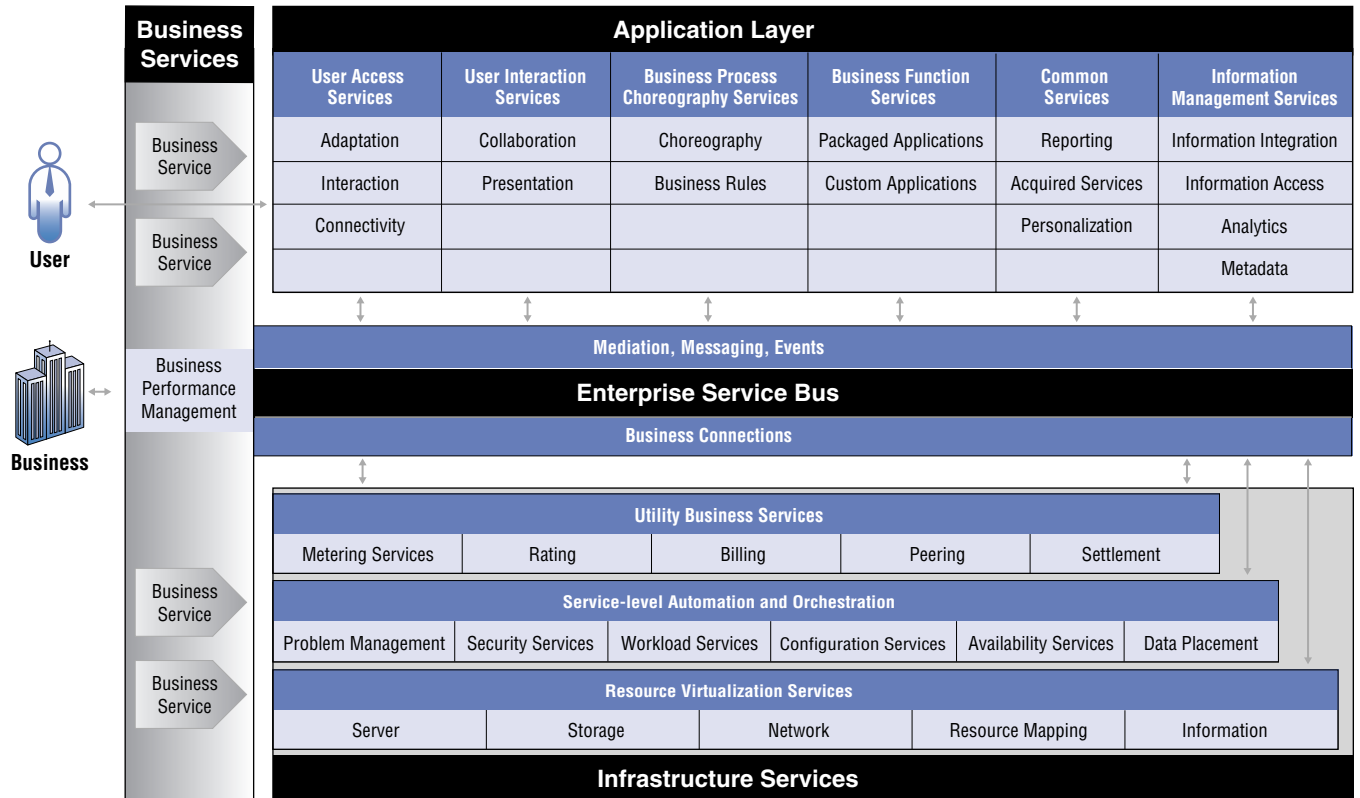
Business Services

Business Service

Business Service

User

Business Performance Management

Business

Business Service

Business Service

Application Layer

| User Access Services | User Interaction Services | Business Process Choreography Services | Business Function Services | Common Services | Information Management Services |
|---|---|---|---|---|---|
| Adaptation | Collaboration | Choreography | Packaged Applications | Reporting | Information Integration |
| Interaction | Presentation | Business Rules | Custom Applications | Acquired Services | Information Access |
| Connectivity | | | | Personalization | Analytics |
| | | | | | Metadata |

Mediation, Messaging, Events

Enterprise Service Bus

Business Connections

Utility Business Services

| Metering Services | Rating | Billing | Peering | Settlement |
|---|---|---|---|---|

Service-level Automation and Orchestration

| Problem Management | Security Services | Workload Services | Configuration Services | Availability Services | Data Placement |
|---|---|---|---|---|---|

Resource Virtualization Services

| Server | Storage | Network | Resource Mapping | Information |
|---|---|---|---|---|

Infrastructure Services